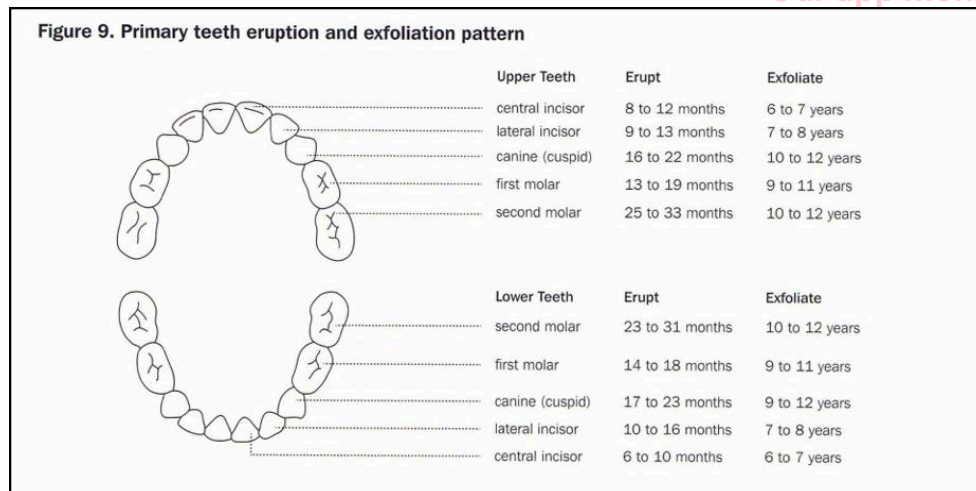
Figure 9. Primary teeth eruption and exfoliation pattern

| Upper Teeth | Erupt | Exfoliate |
|---|---|---|
| central incisor | 8 to 12 months | 6 to 7 years |
| lateral incisor | 9 to 13 months | 7 to 8 years |
| canine (cuspid) | 16 to 22 months | 10 to 12 years |
| first molar | 13 to 19 months | 9 to 11 years |
| second molar | 25 to 33 months | 10 to 12 years |

| Lower Teeth | Erupt | Exfoliate |
|---|---|---|
| second molar | 23 to 31 months | 10 to 12 years |
| first molar | 14 to 18 months | 9 to 11 years |
| canine (cuspid) | 17 to 23 months | 9 to 12 years |
| lateral incisor | 10 to 16 months | 7 to 8 years |
| central incisor | 6 to 10 months | 6 to 7 years |